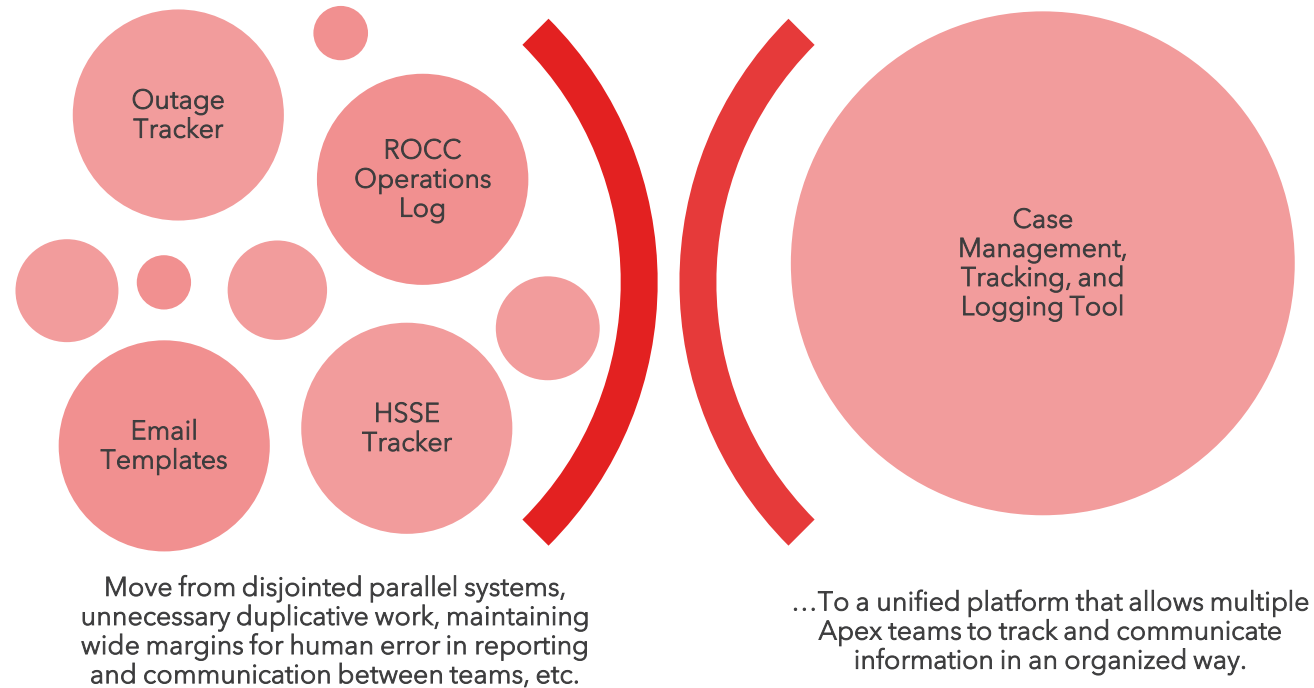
Outage Tracker

ROCC Operations Log

Email Templates

HSSE Tracker

Case Management, Tracking, and Logging Tool

Move from disjointed parallel systems, unnecessary duplicative work, maintaining wide margins for human error in reporting and communication between teams, etc.

…To a unified platform that allows multiple Apex teams to track and communicate information in an organized way.